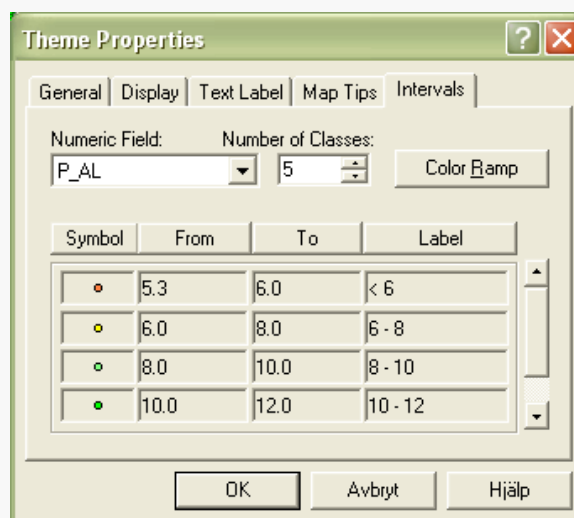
Theme Properties

General | Display | Text Label | Map Tips | Intervals

Numeric Field:
P_AL

Number of Classes:
5

Color Ramp

| Symbol | From | To | Label |
|---|---|---|---|
| | 5.3 | 6.0 | < 6 |
| | 6.0 | 8.0 | 6 - 8 |
| | 8.0 | 10.0 | 8 - 10 |
| | 10.0 | 12.0 | 10 - 12 |

OK
Avbryt
Hjälp